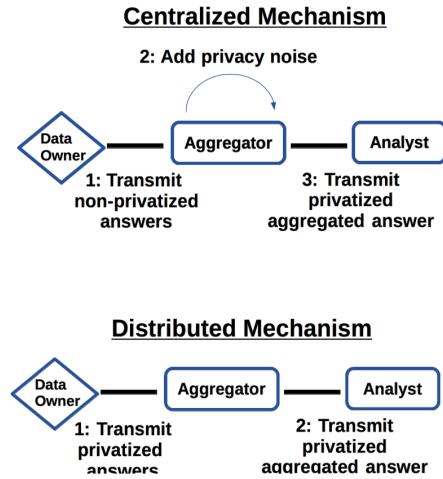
Centralized Mechanism

2: Add privacy noise

Data Owner

Aggregator

Analyst

1: Transmit non-privatized answers

3: Transmit privatized aggregated answer

Distributed Mechanism

Data Owner

Aggregator

Analyst

1: Transmit privatized answers

2: Transmit privatized aggregated answer